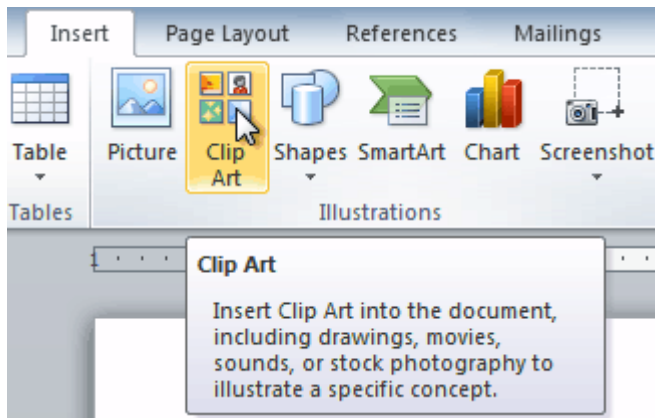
Insert
Page Layout
References
Mailings

Table
Picture
Clip Art
Shapes
SmartArt
Chart
Screenshot

Tables
Illustrations

Clip Art

Insert Clip Art into the document, including drawings, movies, sounds, or stock photography to illustrate a specific concept.